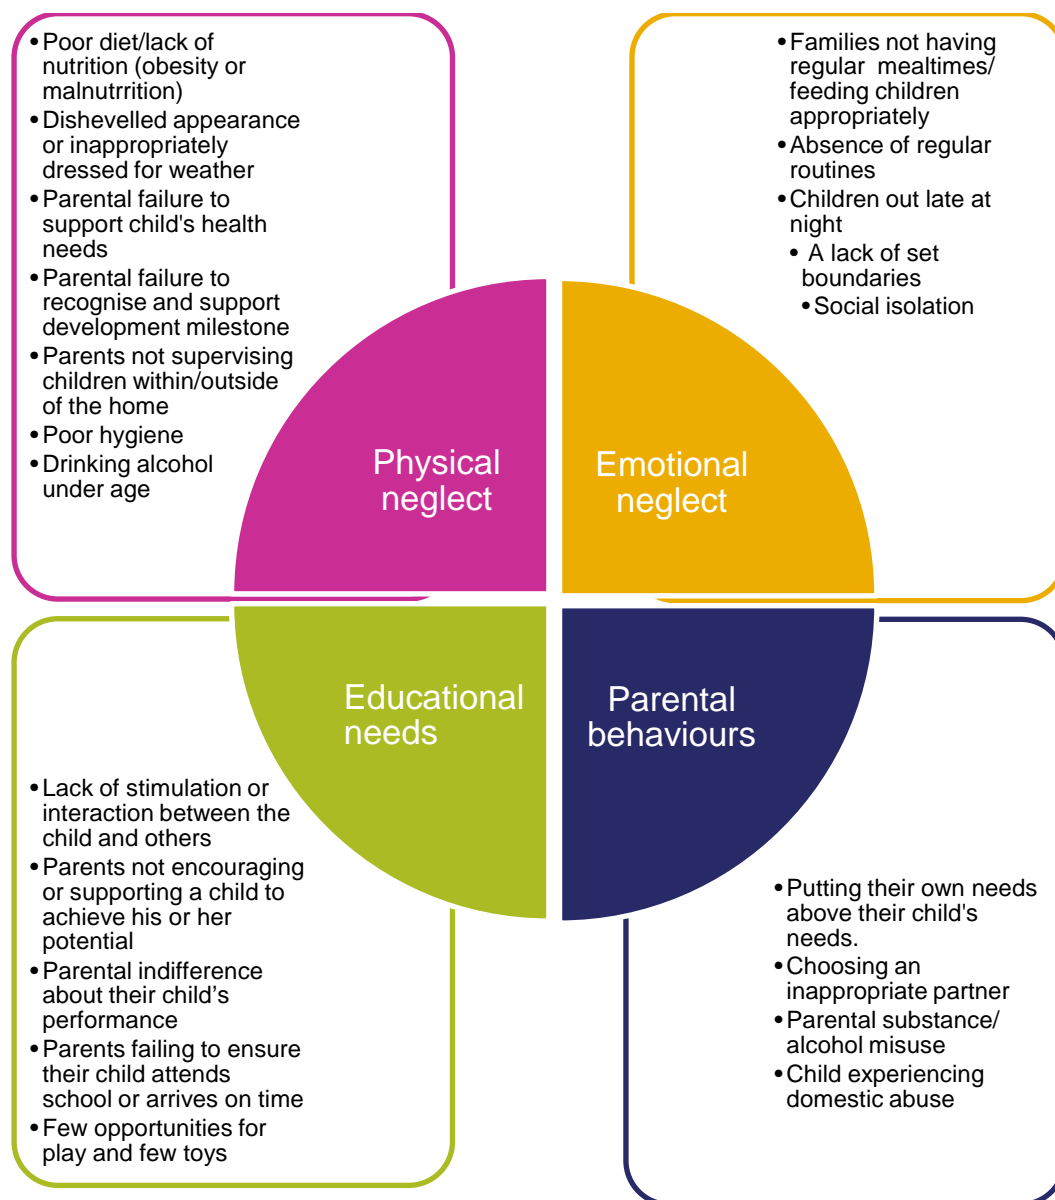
- Poor diet/lack of nutrition (obesity or malnutrrition)
- Dishevelled appearance or inappropriately dressed for weather
- Parental failure to support child's health needs
- Parental failure to recognise and support development milestone
- Parents not supervising children within/outside of the home
- Poor hygiene
- Drinking alcohol under age

- Families not having regular mealtimes/ feeding children appropriately
- Absence of regular routines
- Children out late at night
- A lack of set boundaries
- Social isolation

Physical neglect

Emotional neglect

Educational needs

Parental behaviours

- Lack of stimulation or interaction between the child and others
- Parents not encouraging or supporting a child to achieve his or her potential
- Parental indifference about their child's performance
- Parents failing to ensure their child attends school or arrives on time
- Few opportunities for play and few toys

- Putting their own needs above their child's needs.
- Choosing an inappropriate partner
- Parental substance/ alcohol misuse
- Child experiencing domestic abuse